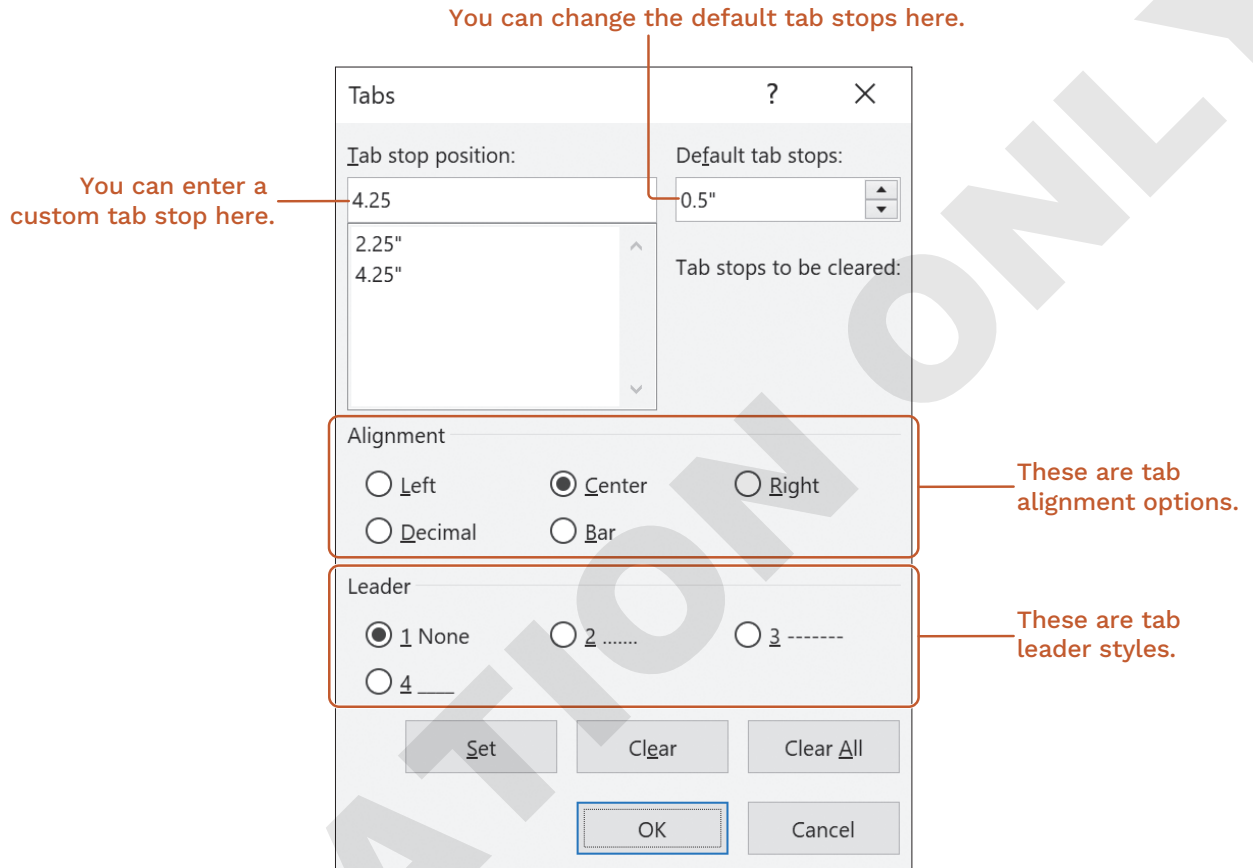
You can change the default tab stops here.

Tabs ? X

Tab stop position:

You can enter a custom tab stop here.

4.25

2.25"
4.25"

Default tab stops:

0.5"

Tab stops to be cleared:

Alignment

Left
Center
Right
Decimal
Bar

These are tab alignment options.

Leader

1 None
2 .......
3 -------
4 ____

These are tab leader styles.

Set
Clear
Clear All
OK
Cancel

ATION ONL